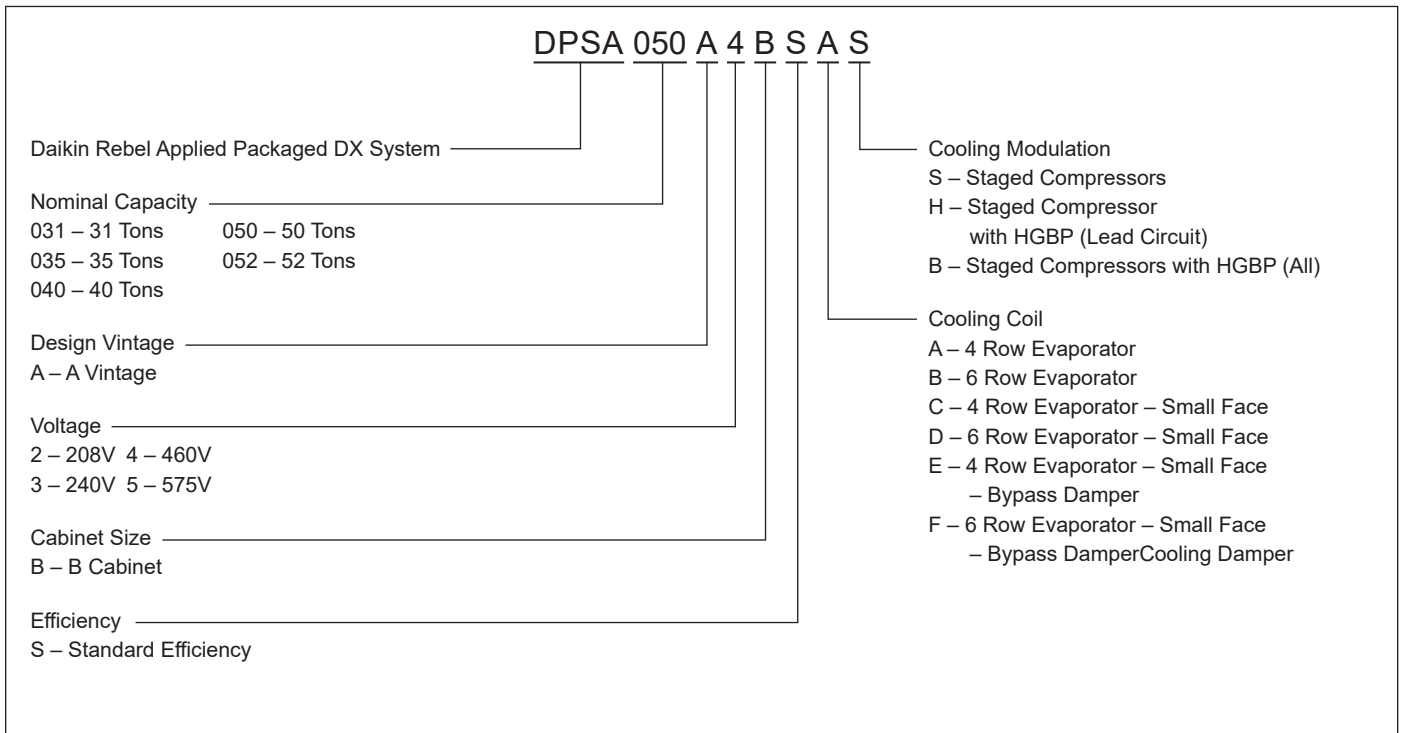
DPSA 050 A 4 B S A S

Daikin Rebel Applied Packaged DX System

Nominal Capacity
031 – 31 Tons
035 – 35 Tons
040 – 40 Tons
050 – 50 Tons
052 – 52 Tons

Design Vintage
A – A Vintage

Voltage
2 – 208V 4 – 460V
3 – 240V 5 – 575V

Cabinet Size
B – B Cabinet

Efficiency
S – Standard Efficiency

Cooling Modulation
S – Staged Compressors
H – Staged Compressor with HGBP (Lead Circuit)
B – Staged Compressors with HGBP (All)

Cooling Coil
A – 4 Row Evaporator
B – 6 Row Evaporator
C – 4 Row Evaporator – Small Face
D – 6 Row Evaporator – Small Face
E – 4 Row Evaporator – Small Face – Bypass Damper
F – 6 Row Evaporator – Small Face – Bypass DamperCooling Damper